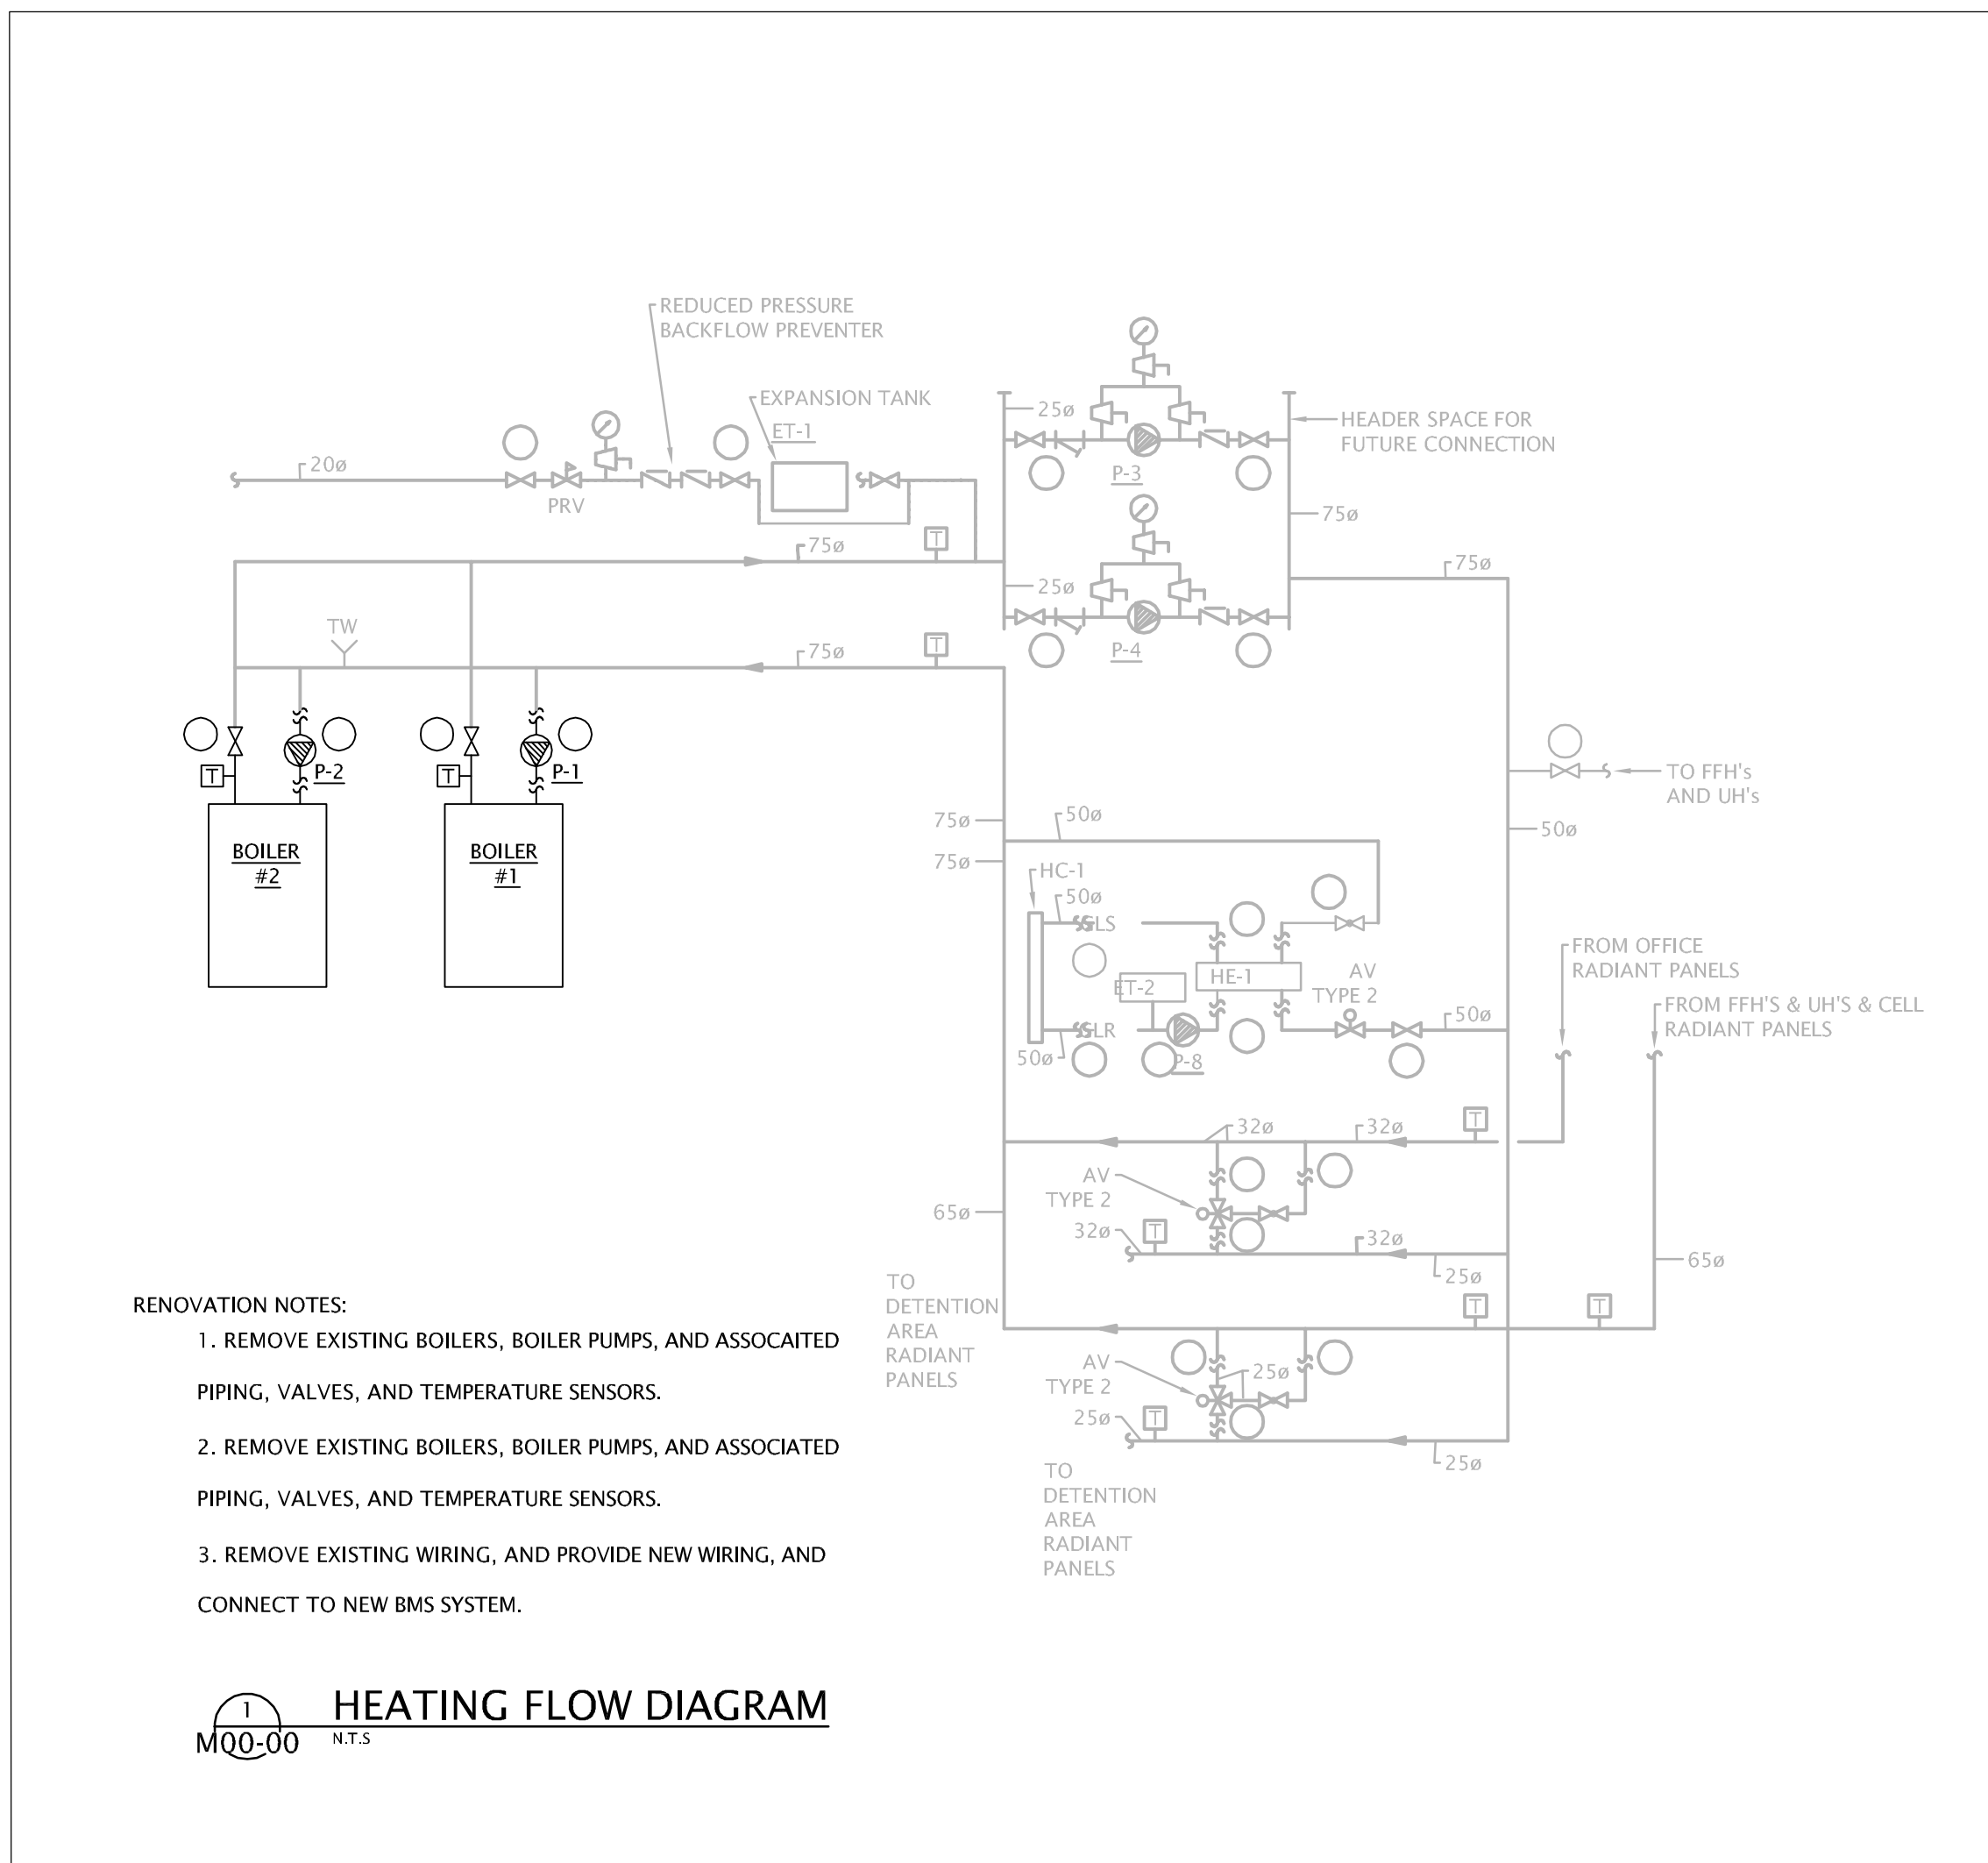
REDUCED PRESSURE
BACKFLOW PREVENTER

EXPANSION TANK
ET-1

25ø
P-3
HEADER SPACE FOR
FUTURE CONNECTION

20ø
PRV

75ø
75ø
25ø
P-4
75ø

TW
75ø

P-2
P-1

BOILER
#2

BOILER
#1

TO FFH's
AND UH's

75ø
75ø
50ø
50ø

HC-1
50ø
LS
HE-1
AV
TYPE 2
ET-2
LR
50ø
50ø
P-8

FROM OFFICE
RADIANT PANELS

FROM FFH'S & UH'S & CELL
RADIANT PANELS

32ø
32ø
AV
TYPE 2
65ø
32ø
32ø
25ø
65ø

TO
DETENTION
AREA
RADIANT
PANELS

AV
TYPE 2
25ø
25ø
25ø

TO
DETENTION
AREA
RADIANT
PANELS

RENOVATION NOTES:

1. REMOVE EXISTING BOILERS, BOILER PUMPS, AND ASSOCAITED PIPING, VALVES, AND TEMPERATURE SENSORS.

2. REMOVE EXISTING BOILERS, BOILER PUMPS, AND ASSOCIATED PIPING, VALVES, AND TEMPERATURE SENSORS.

3. REMOVE EXISTING WIRING, AND PROVIDE NEW WIRING, AND CONNECT TO NEW BMS SYSTEM.

1
M00-00
HEATING FLOW DIAGRAM
N.T.S